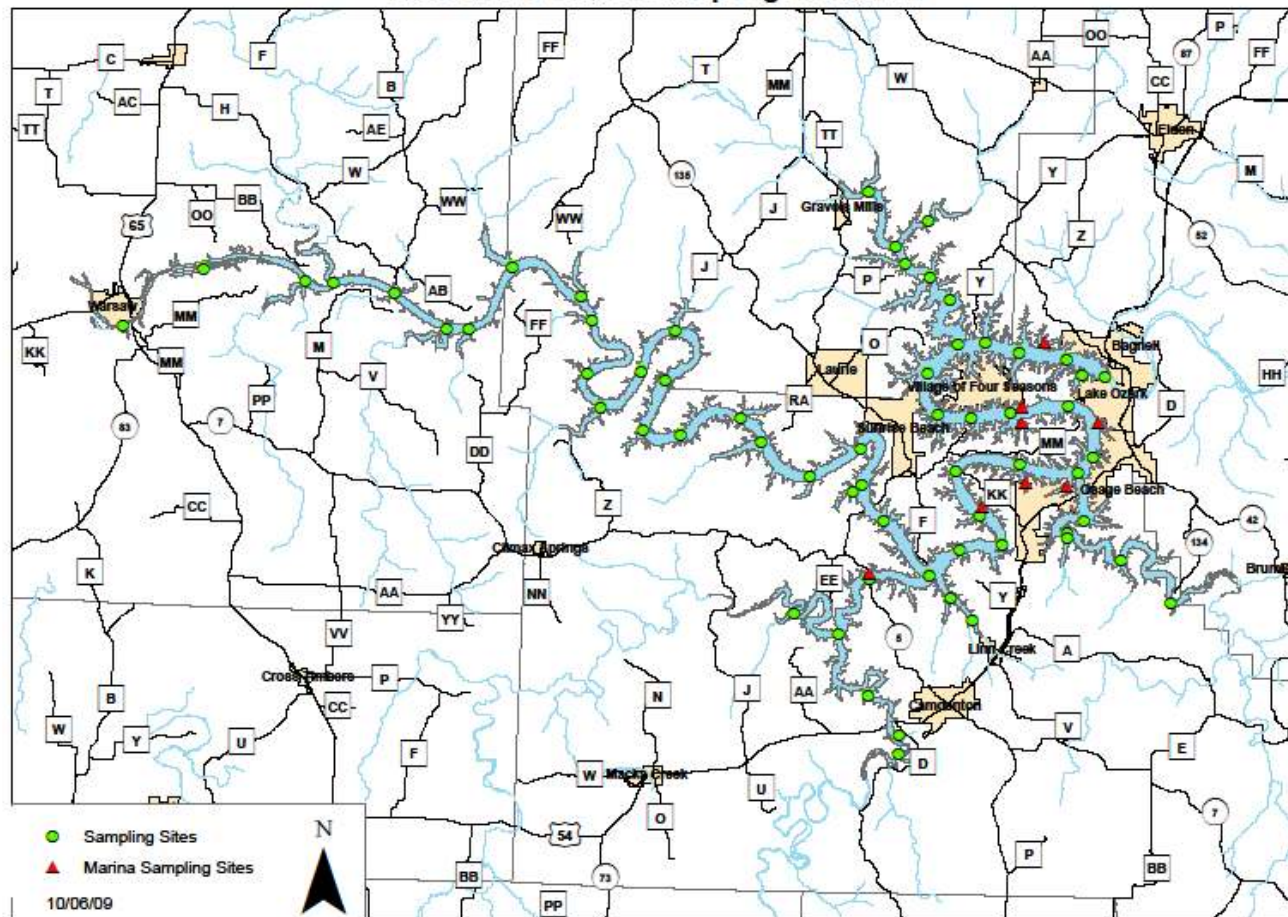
C
F
FF
T
OO
P
FF
AA
87
T
AC
H
B
MM
W
CC
Eldon
TT
AE
TT
W
135
Y
M
BB
WW
J
Gravois Mills
OO
WW
52
65
J
Z
P
Y
AB
Warsaw
MM
FF
M
O
Bagnell
KK
MM
Laurie
Village of Four Seasons
HH
V
Lake Ozark
PP
RA
D
7
83
Sunrise Beach
MM
DD
Osage Beach
KK
CC
F
42
Z
134
Climax Springs
EE
Brumley
K
AA
NN
Y
YY
VV
5
Linn Creek
A
Cross Timbers
P
CC
N
J
AA
Camdenton
B
V
W
Y
U
F
D
E
W
Macks Creek
U
O
7
Sampling Sites
Marina Sampling Sites
N
54
P
10/06/09
BB
73
BB
PP